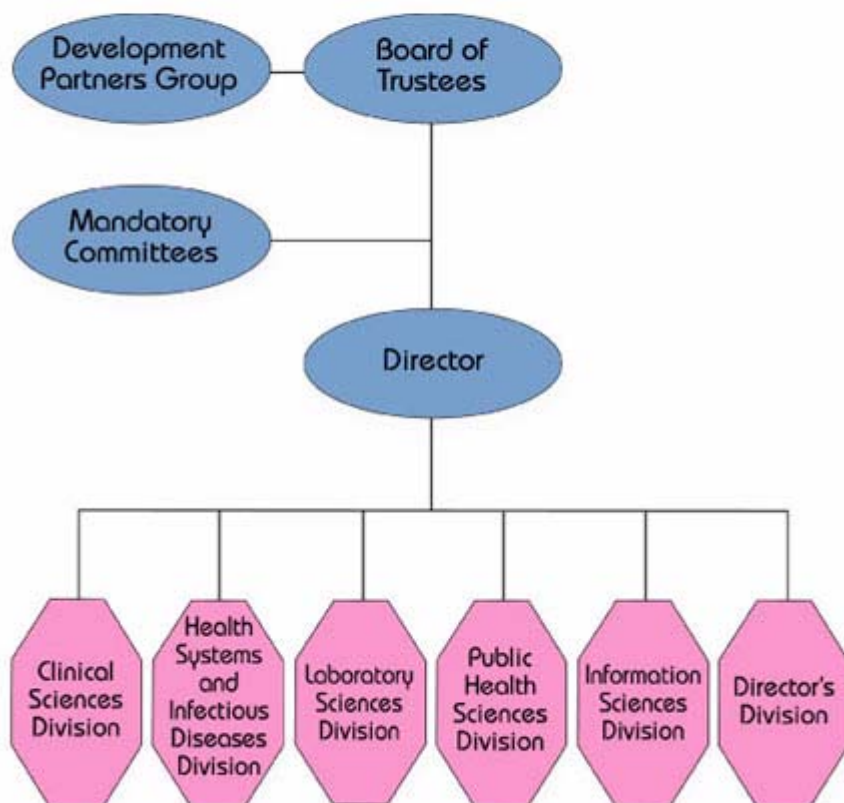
Development Partners Group

Board of Trustees

Mandatory Committees

Director

Clinical Sciences Division

Health Systems and Infectious Diseases Division

Laboratory Sciences Division

Public Health Sciences Division

Information Sciences Division

Director's Division